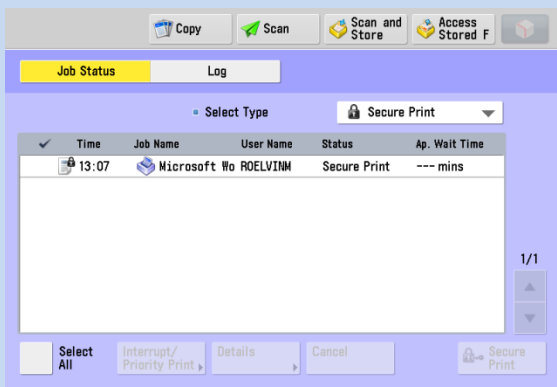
Copy Scan Scan and Store Access Stored F

Job Status Log

Select Type Secure Print

| ✓ | Time | Job Name | User Name | Status | Ap. Wait Time |
|---|---|---|---|---|---|
| | 13:07 | Microsoft Wo | ROELVINM | Secure Print | --- mins |

1/1

Select All Interrupt/ Priority Print Details Cancel Secure Print